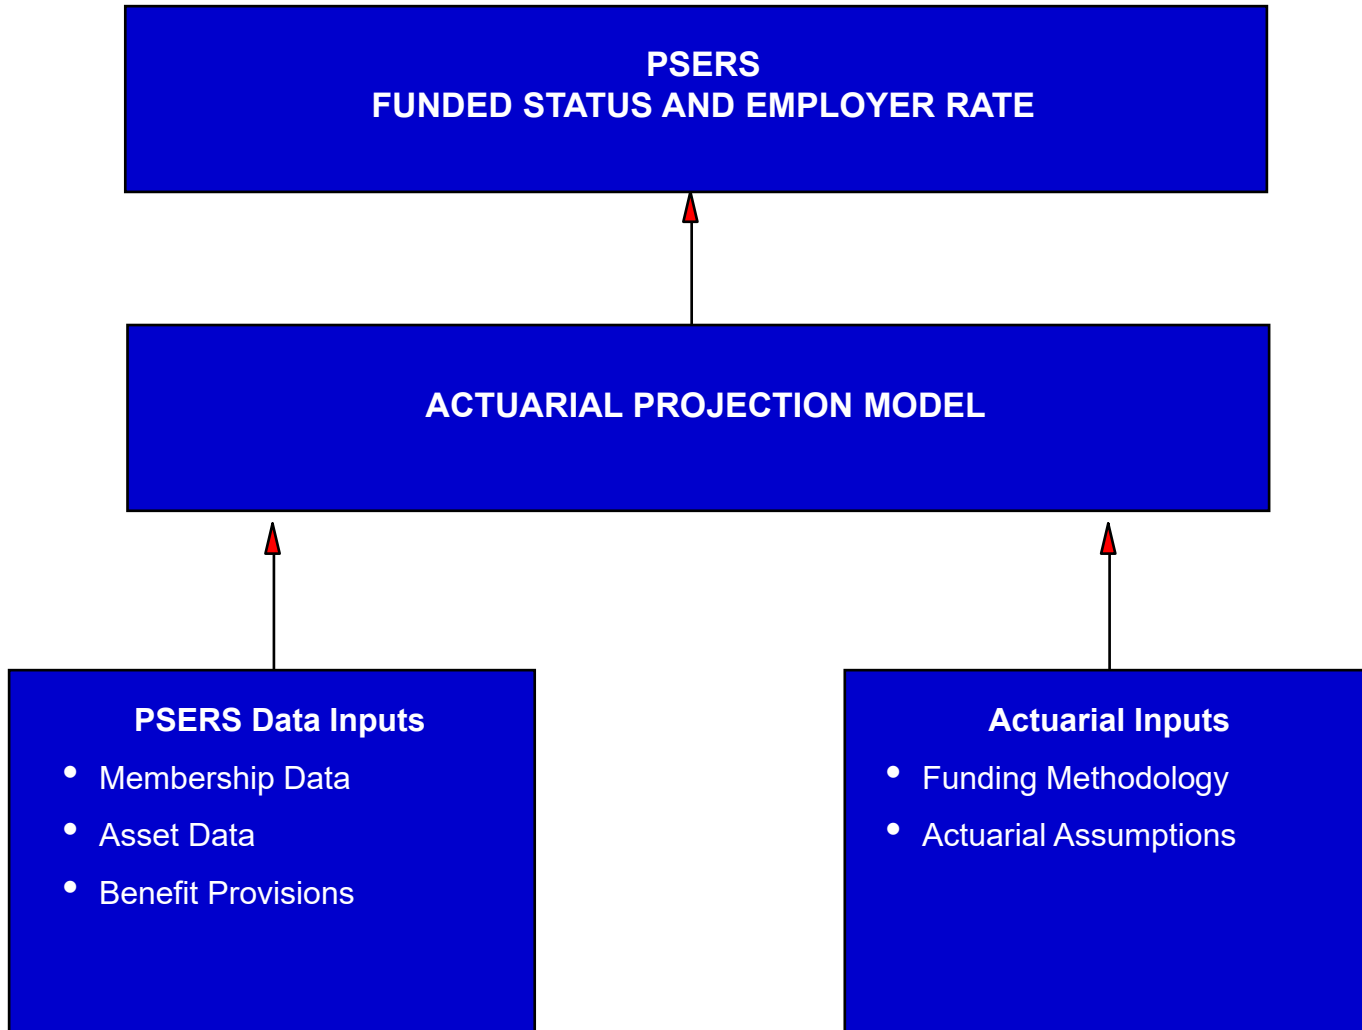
PSERS
FUNDED STATUS AND EMPLOYER RATE

ACTUARIAL PROJECTION MODEL

PSERS Data Inputs
- Membership Data
- Asset Data
- Benefit Provisions

Actuarial Inputs
- Funding Methodology
- Actuarial Assumptions